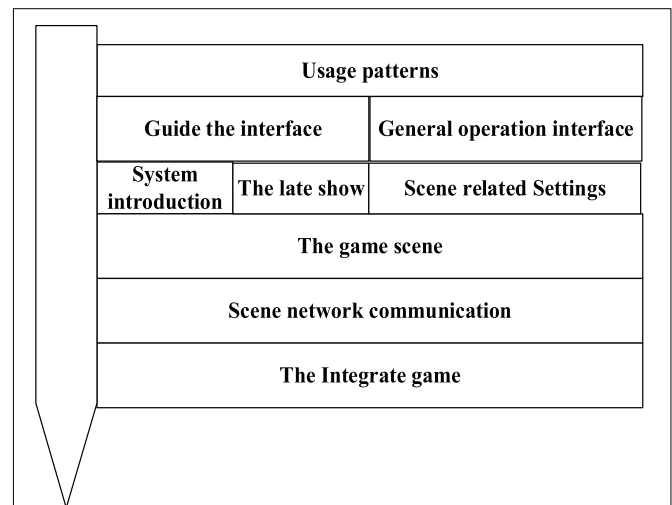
Usage patterns

| Guide the interface | | General operation interface |
|---|---|---|
| System introduction | The late show | Scene related Settings |

The game scene

Scene network communication

The Integrate game